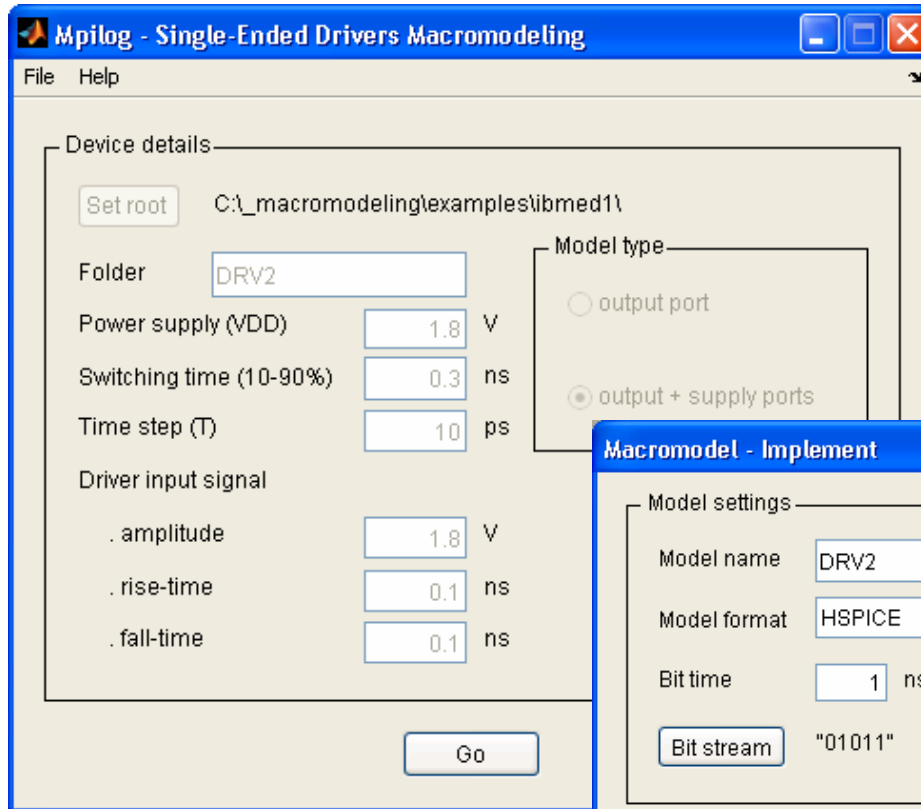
Mpilog - Single-Ended Drivers Macromodeling

File Help

Device details

Set root C:\_macromodeling\examples\ibmed1\

Folder DRV2

Power supply (VDD) 1.8 V

Switching time (10-90%) 0.3 ns

Time step (T) 10 ps

Driver input signal

. amplitude 1.8 V

. rise-time 0.1 ns

. fall-time 0.1 ns

Model type

output port

output + supply ports

Go

Macromodel - Implement

Model settings

Model name DRV2

Model format HSPICE

Bit time 1 n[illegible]

Bit stream "01011"